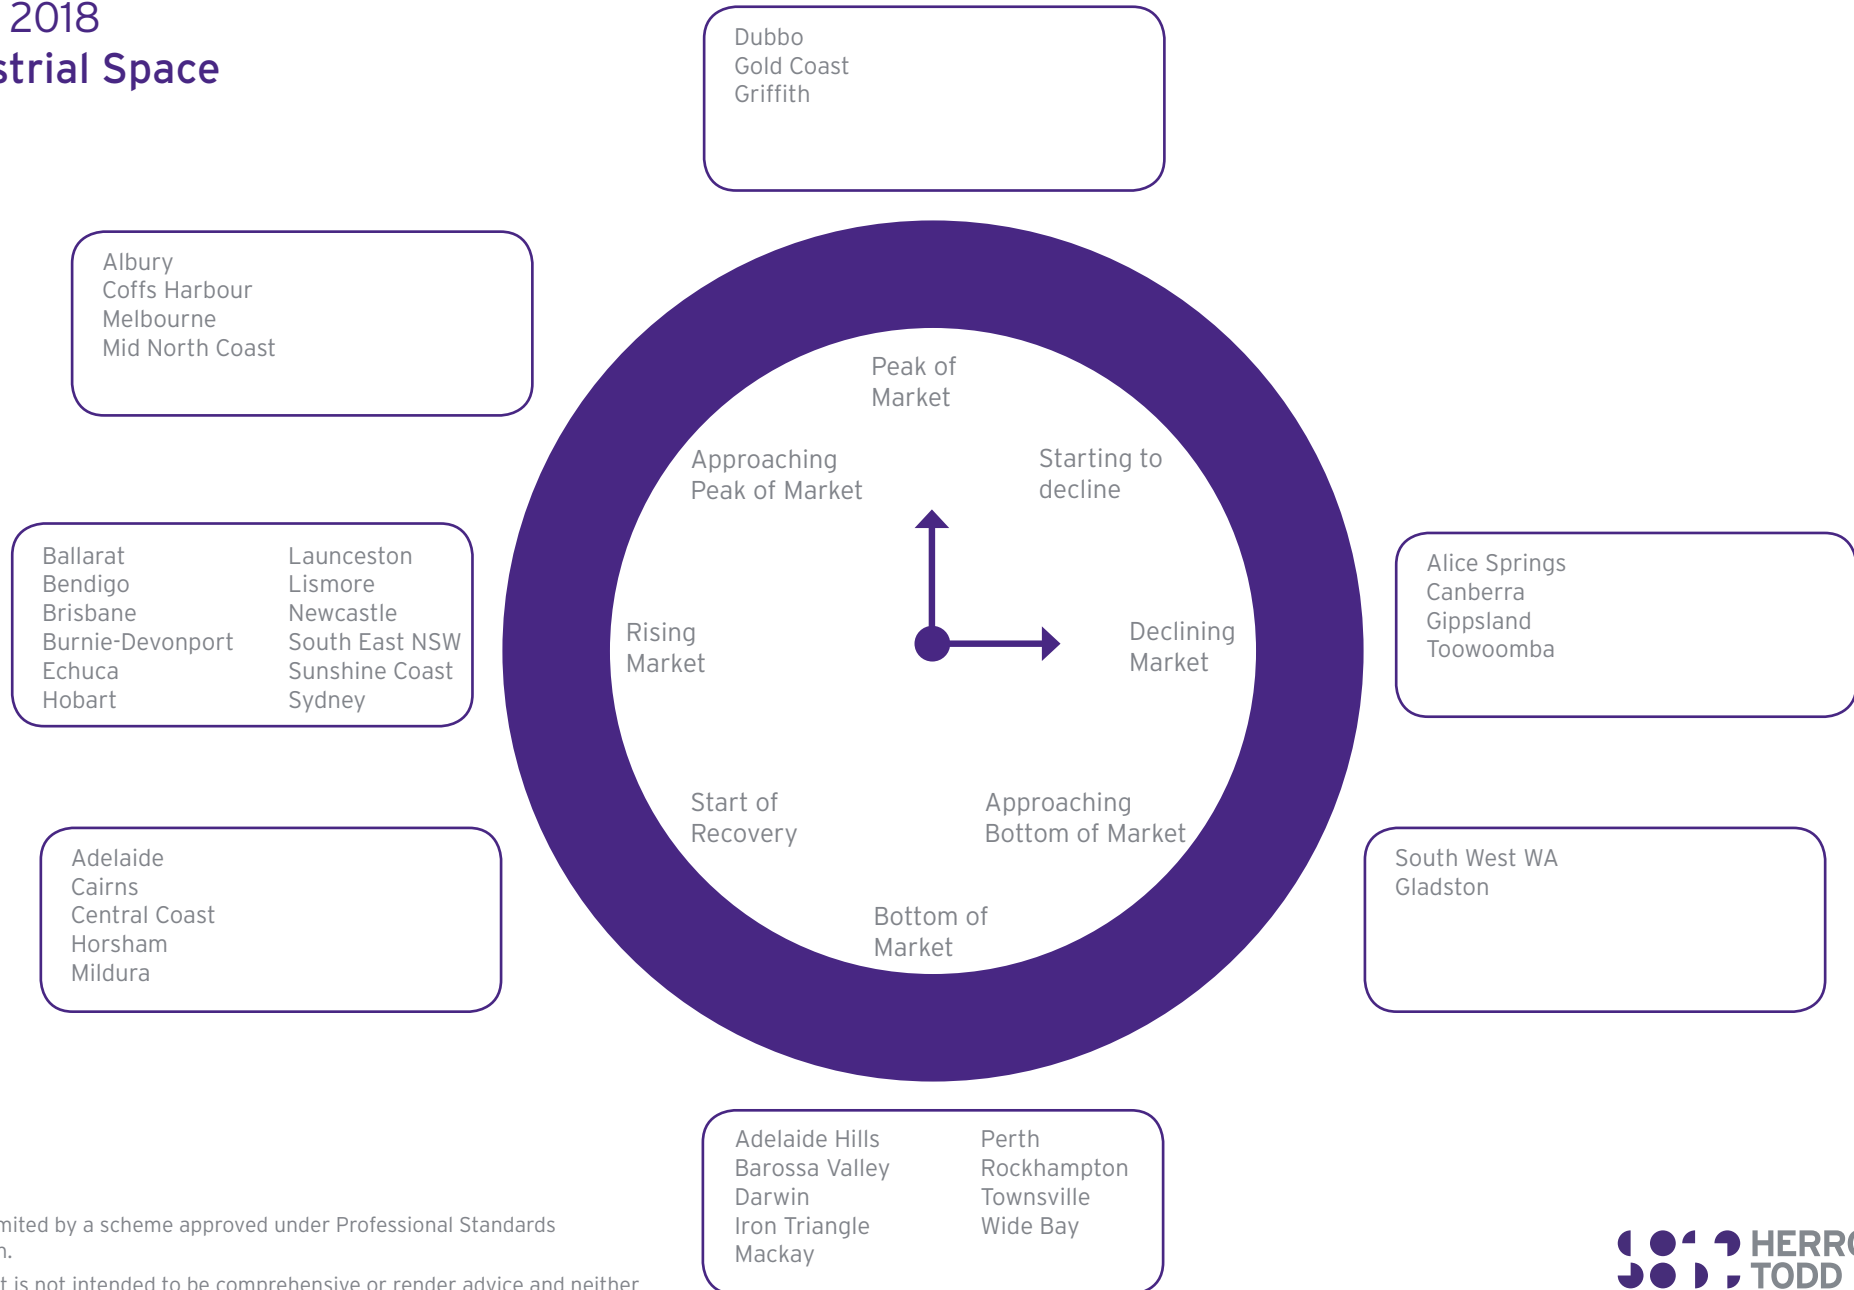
2018
strial Space

Dubbo
Gold Coast
Griffith

Albury
Coffs Harbour
Melbourne
Mid North Coast

Peak of Market

Approaching Peak of Market

Starting to decline

Ballarat
Bendigo
Brisbane
Burnie-Devonport
Echuca
Hobart

Launceston
Lismore
Newcastle
South East NSW
Sunshine Coast
Sydney

Rising Market

Declining Market

Alice Springs
Canberra
Gippsland
Toowoomba

Adelaide
Cairns
Central Coast
Horsham
Mildura

Start of Recovery

Approaching Bottom of Market

South West WA
Gladstone

Bottom of Market

Adelaide Hills
Barossa Valley
Darwin
Iron Triangle
Mackay

Perth
Rockhampton
Townsvile
Wide Bay

mited by a scheme approved under Professional Standards
n.
t is not intended to be comprehensive or render advice and neither

HERR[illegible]
TODD